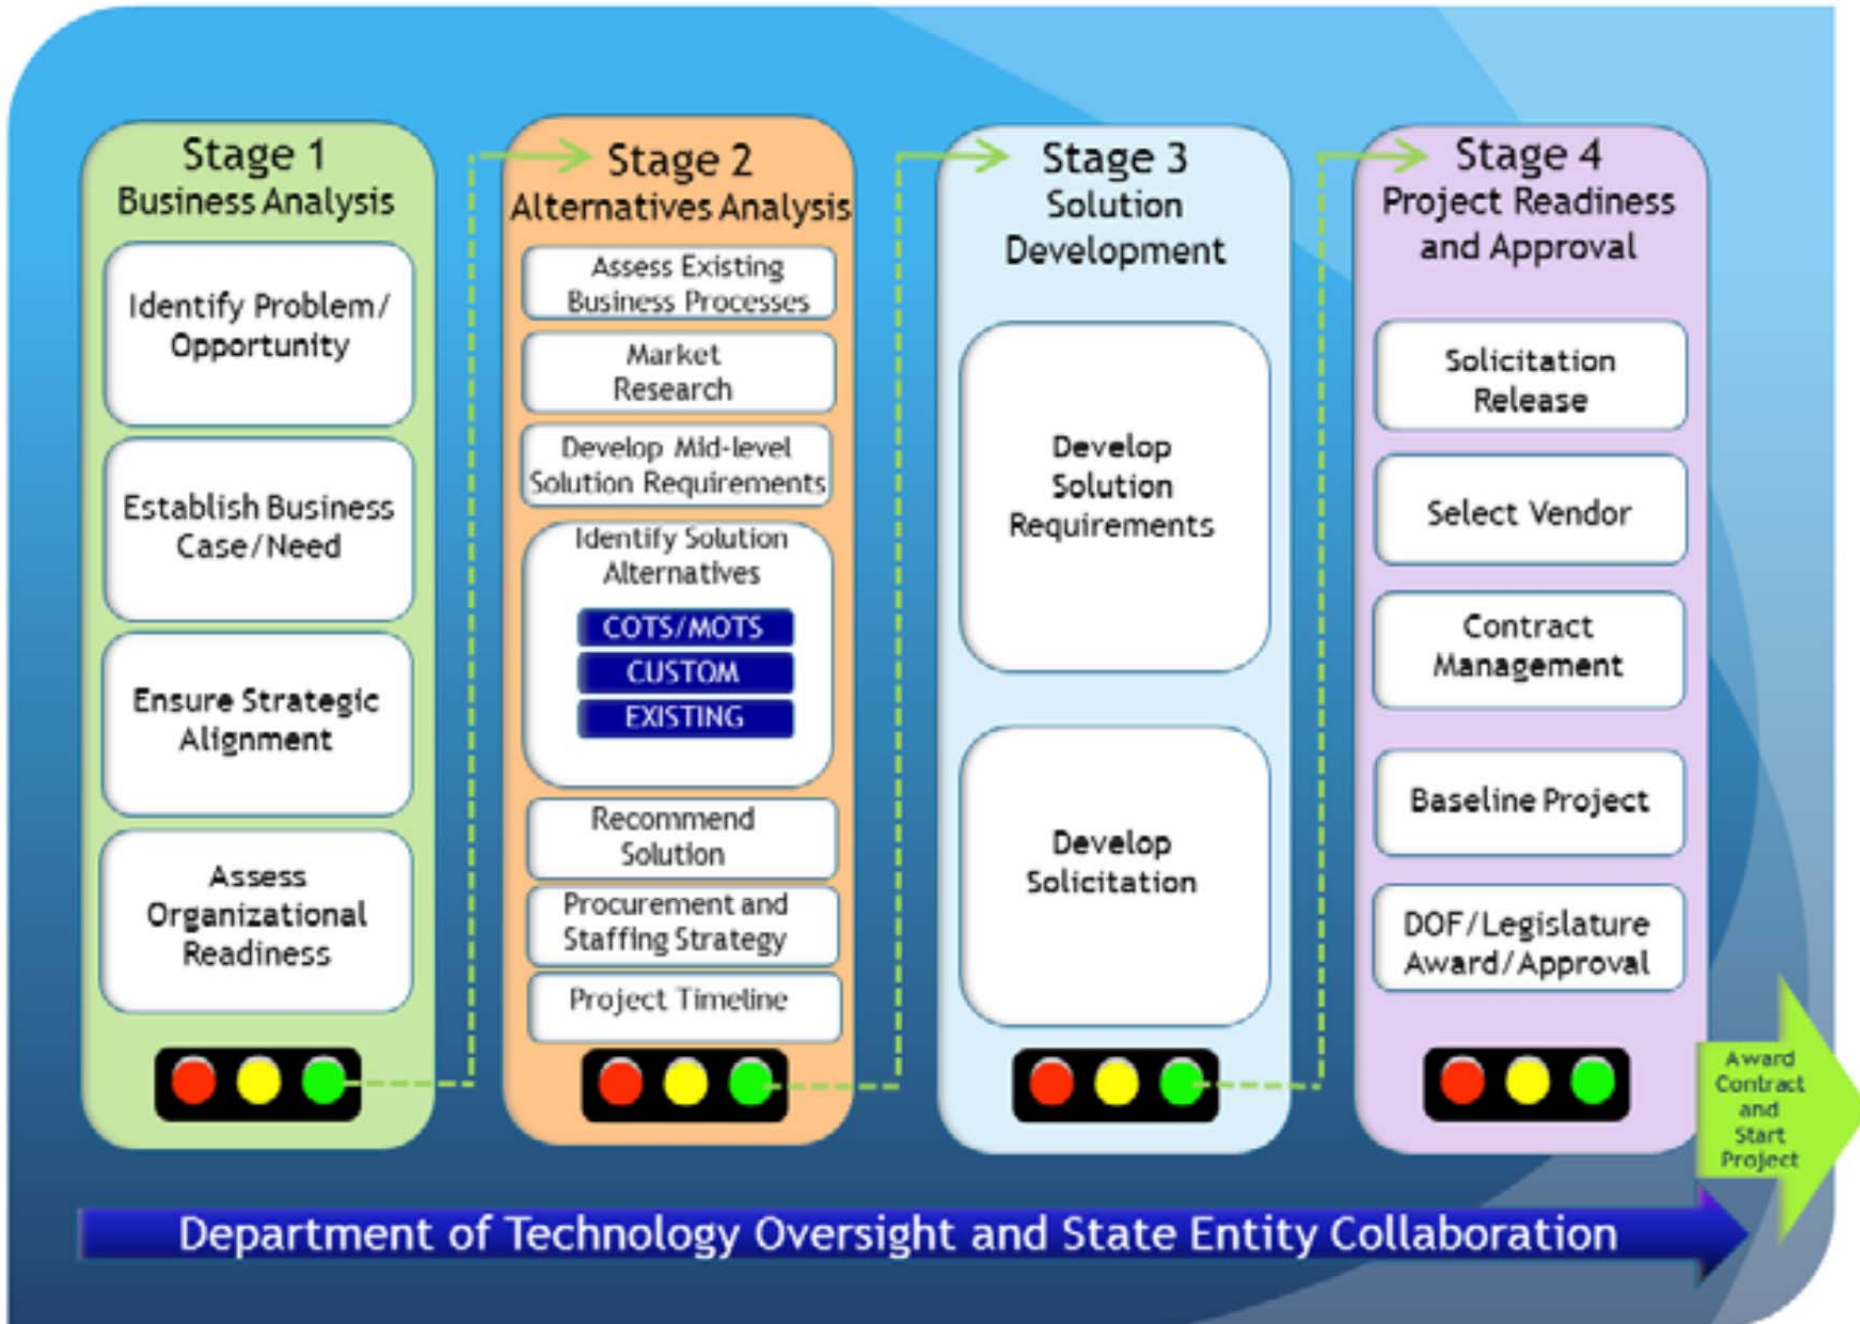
Stage 1
Business Analysis

Identify Problem/ Opportunity

Establish Business Case/Need

Ensure Strategic Alignment

Assess Organizational Readiness

Stage 2
Alternatives Analysis

Assess Existing Business Processes

Market Research

Develop Mid-level Solution Requirements

Identify Solution Alternatives

COTS/MOTS

CUSTOM

EXISTING

Recommend Solution

Procurement and Staffing Strategy

Project Timeline

Stage 3
Solution Development

Develop Solution Requirements

Develop Solicitation

Stage 4
Project Readiness and Approval

Solicitation Release

Select Vendor

Contract Management

Baseline Project

DOF/Legislature Award/Approval

Award Contract and Start Project

Department of Technology Oversight and State Entity Collaboration